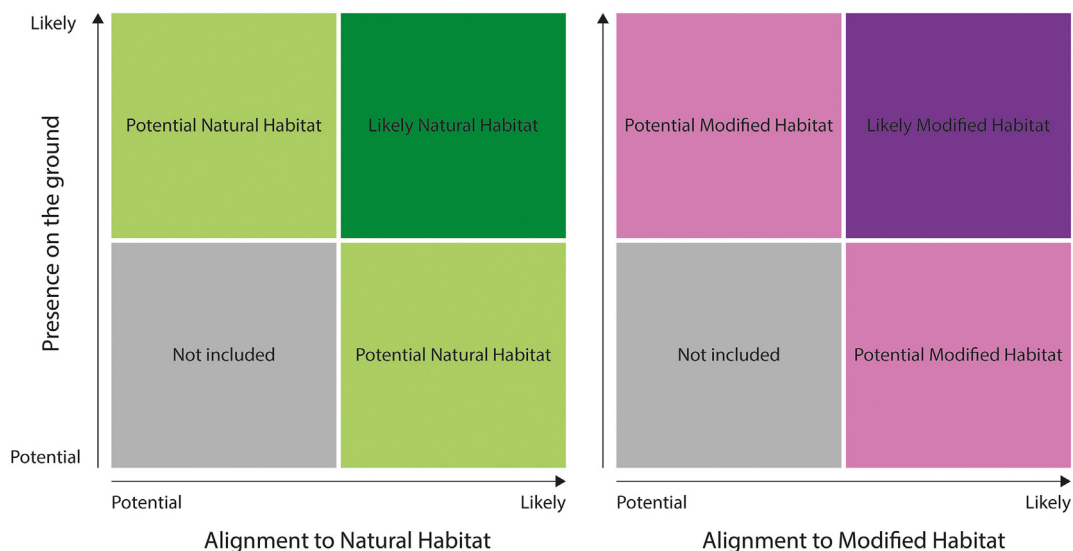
Likely

Presence on the ground

Potential

Potential Natural Habitat

Likely Natural Habitat

Not included

Potential Natural Habitat

Potential

Likely

Alignment to Natural Habitat

Potential Modified Habitat

Likely Modified Habitat

Not included

Potential Modified Habitat

Potential

Likely

Alignment to Modified Habitat